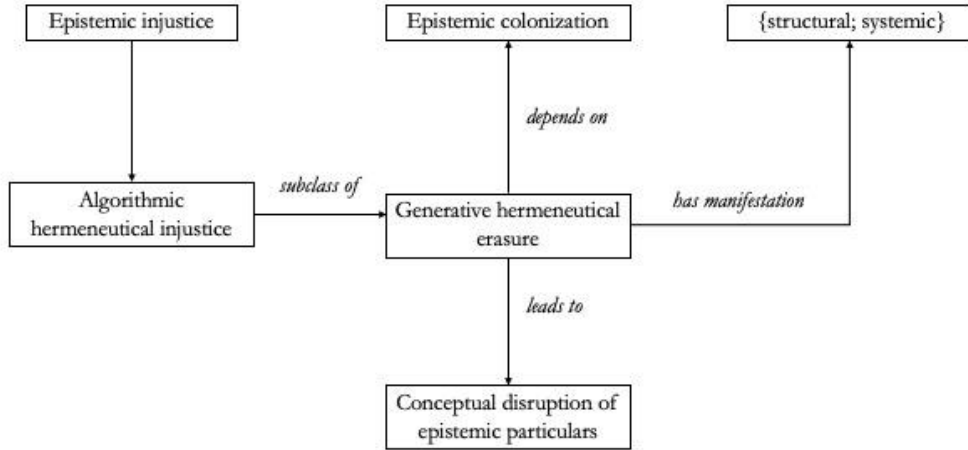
Epistemic injustice

Epistemic colonization

{structural; systemic}

depends on

Algorithmic hermeneutical injustice

subclass of

Generative hermeneutical erasure

has manifestation

leads to

Conceptual disruption of epistemic particulars